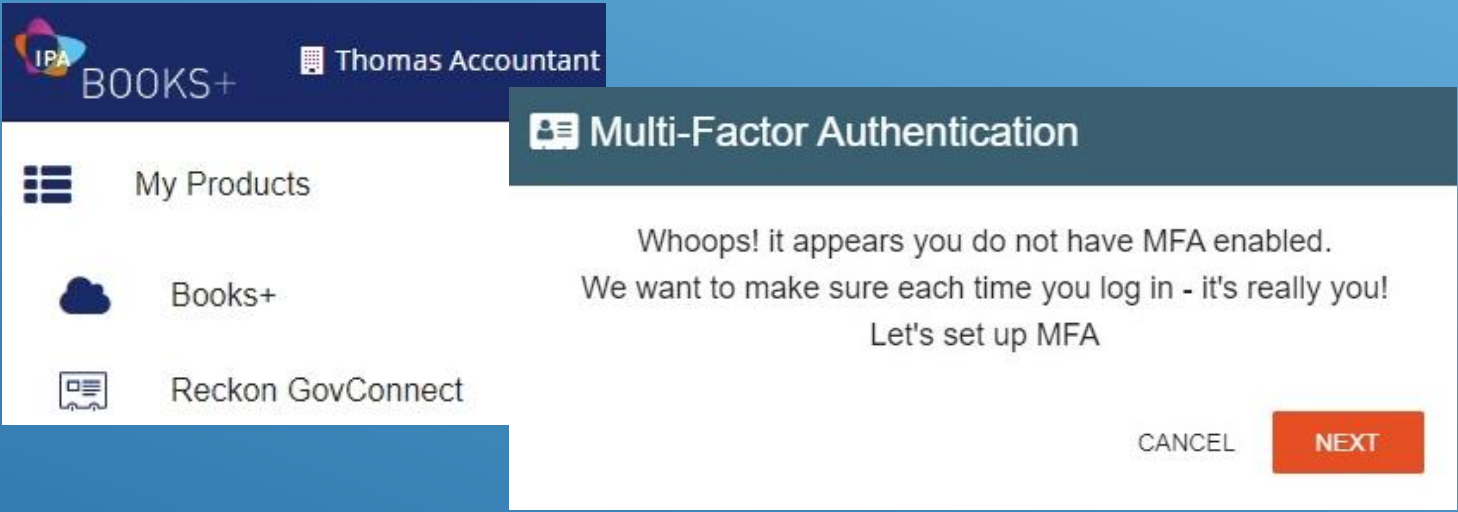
IPA BOOKS+

Thomas Accountant

My Products

Books+

Reckon GovConnect

Multi-Factor Authentication

Whoops! it appears you do not have MFA enabled.
We want to make sure each time you log in - it's really you!
Let's set up MFA

CANCEL

NEXT